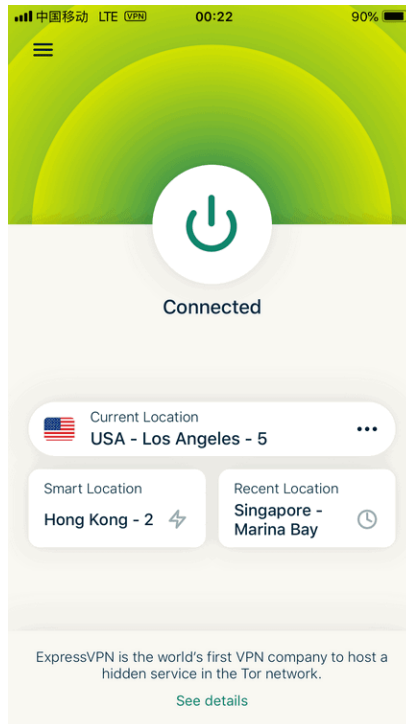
中国移动 LTE VPN 00:22 90%

Connected

Current Location
USA - Los Angeles - 5

Smart Location
Hong Kong - 2

Recent Location
Singapore - Marina Bay

ExpressVPN is the world's first VPN company to host a hidden service in the Tor network.

See details